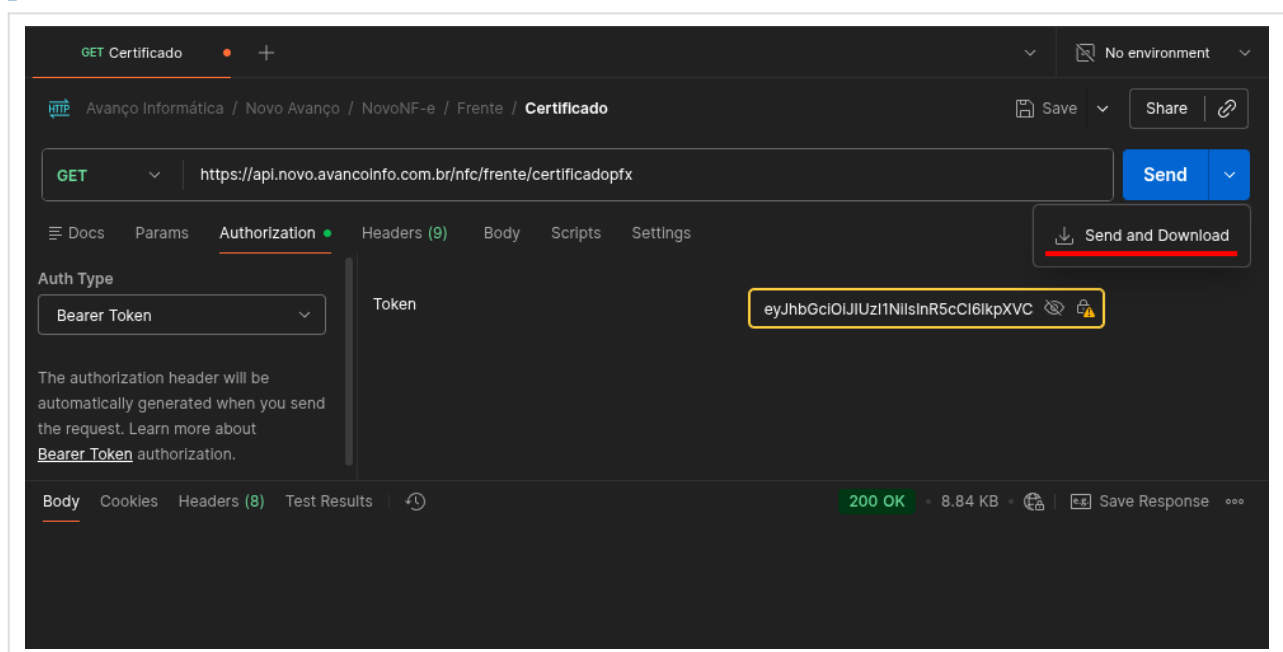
GET Certificado

No environment

HTTP Avanço Informática / Novo Avanço / NovoNF-e / Frente / Certificado

Save

Share

GET https://api.novo.avancoinfo.com.br/nfc/frente/certificadopfx

Send

Send and Download

Docs Params Authorization Headers (9) Body Scripts Settings

Auth Type

Bearer Token

Token

eyJhbGciOiJIUzI1NiIsInR5cCI6IkpXVC

The authorization header will be automatically generated when you send the request. Learn more about Bearer Token authorization.

Body Cookies Headers (8) Test Results

200 OK • 8.84 KB •

Save Response